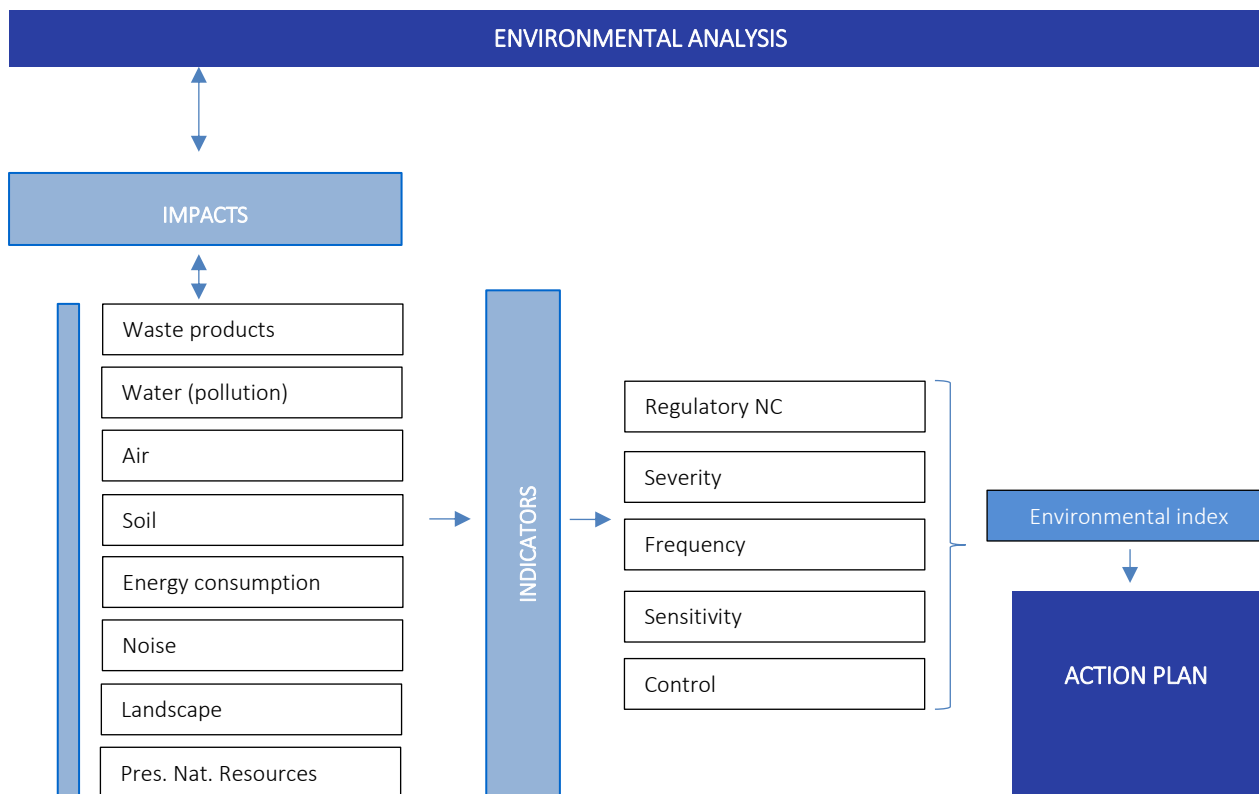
ENVIRONMENTAL ANALYSIS

IMPACTS

Waste products

Water (pollution)

Air

Soil

Energy consumption

Noise

Landscape

Pres. Nat. Resources

INDICATORS

Regulatory NC

Severity

Frequency

Sensitivity

Control

Environmental index

ACTION PLAN